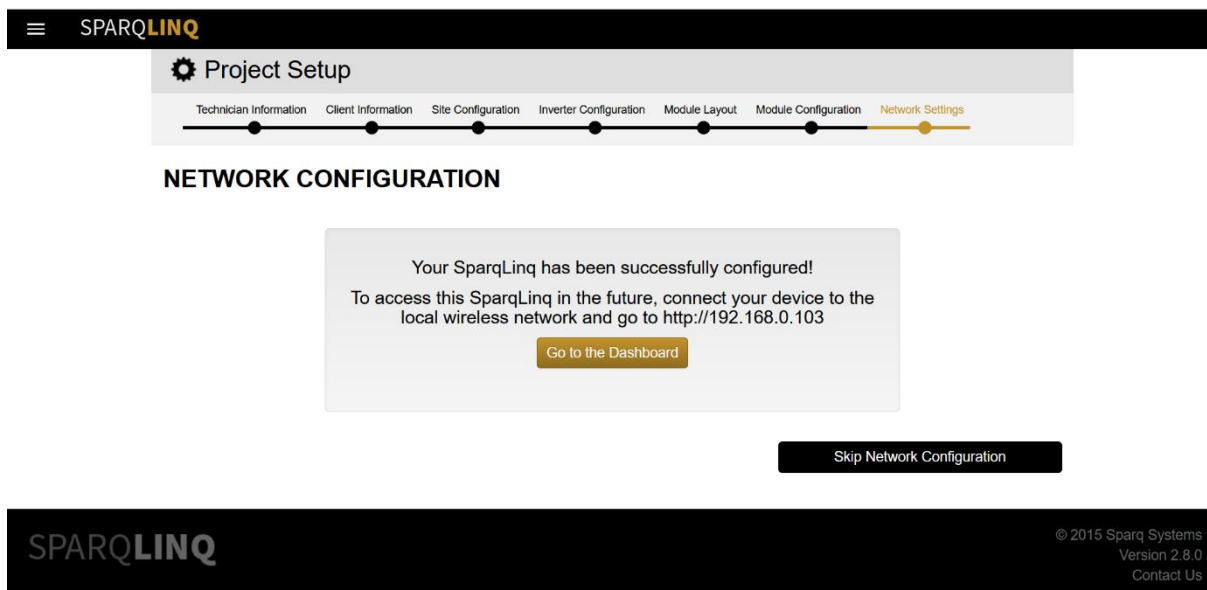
SPARQLINQ

Project Setup

Technician Information
Client Information
Site Configuration
Inverter Configuration
Module Layout
Module Configuration
Network Settings

NETWORK CONFIGURATION

Your SparqLinq has been successfully configured!

To access this SparqLinq in the future, connect your device to the local wireless network and go to http://192.168.0.103

Go to the Dashboard

Skip Network Configuration

SPARQLINQ

© 2015 Sparq Systems
Version 2.8.0
Contact Us